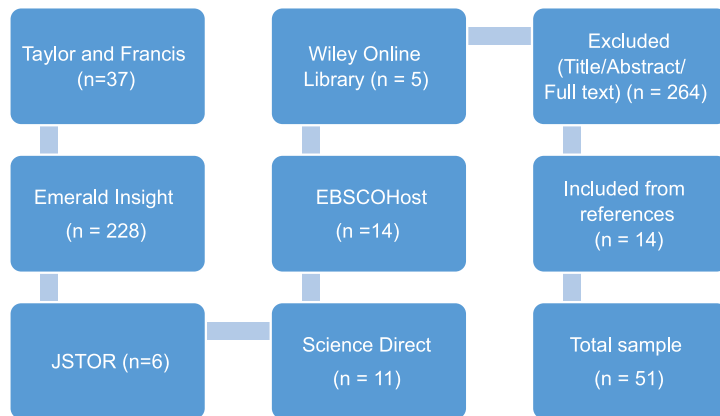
Taylor and Francis (n=37)

Emerald Insight (n = 228)

JSTOR (n=6)

Science Direct (n = 11)

EBSCOHost (n =14)

Wiley Online Library (n = 5)

Excluded (Title/Abstract/ Full text) (n = 264)

Included from references (n = 14)

Total sample (n = 51)